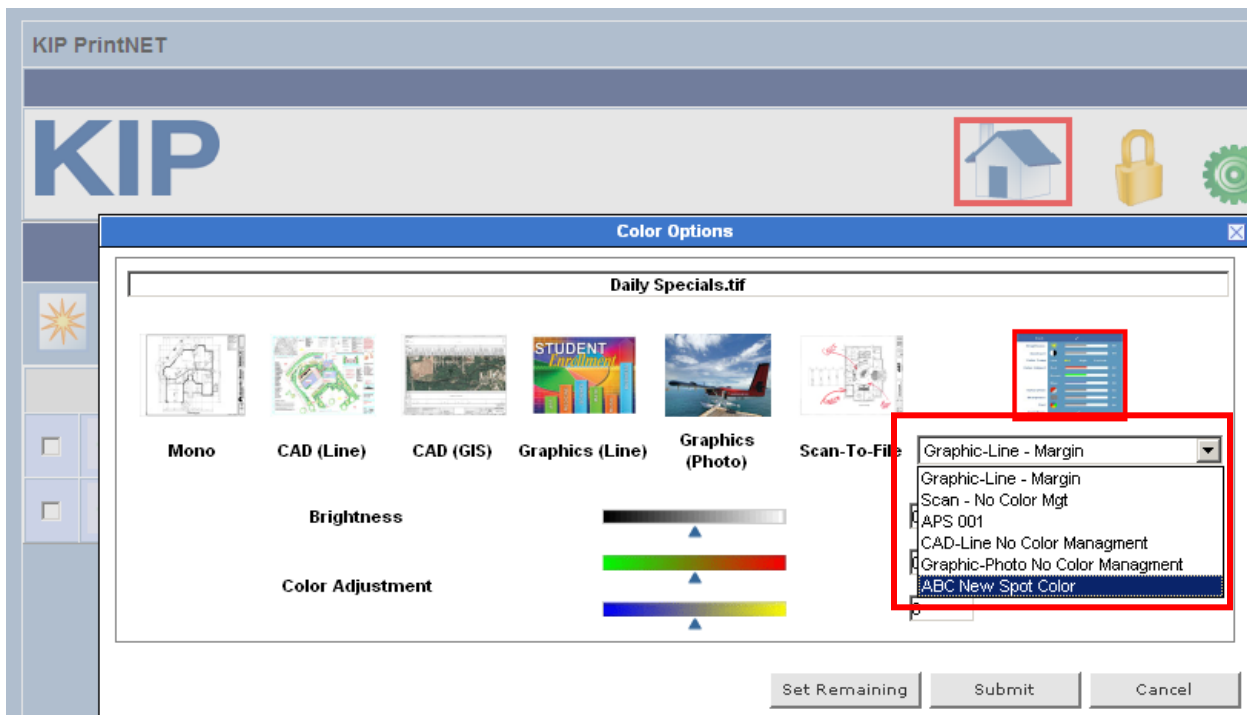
KIP PrintNET

KIP

Color Options

Daily Specials.tif

STUDENT Enrollment

Mono

CAD (Line)

CAD (GIS)

Graphics (Line)

Graphics (Photo)

Scan-To-File

Graphic-Line - Margin

Graphic-Line - Margin
Scan - No Color Mgt
APS 001
CAD-Line No Color Managment
Graphic-Photo No Color Managment
ABC New Spot Color

Brightness

Color Adjustment

Set Remaining

Submit

Cancel